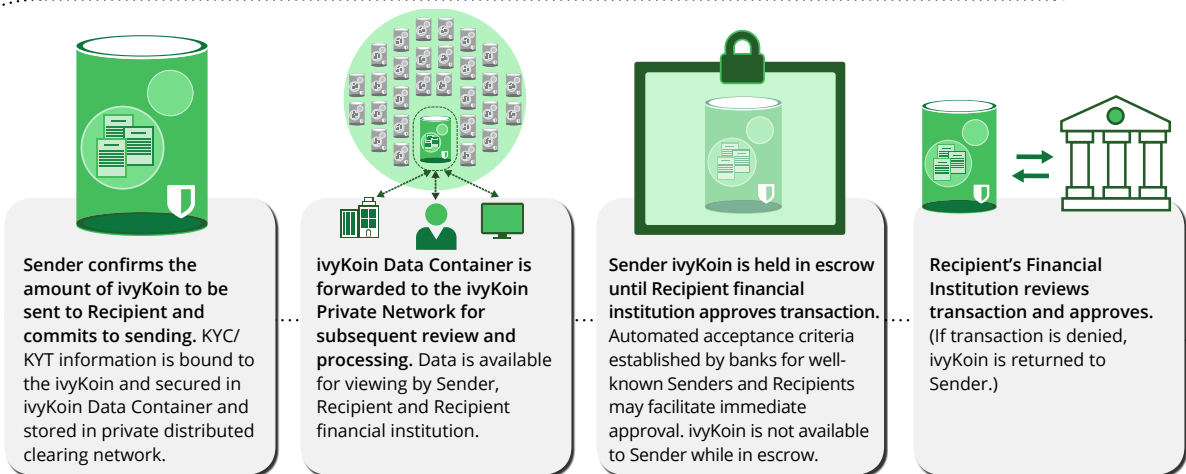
Sender confirms the amount of ivyKoin to be sent to Recipient and commits to sending. KYC/ KYT information is bound to the ivyKoin and secured in ivyKoin Data Container and stored in private distributed clearing network.

ivyKoin Data Container is forwarded to the ivyKoin Private Network for subsequent review and processing. Data is available for viewing by Sender, Recipient and Recipient financial institution.

Sender ivyKoin is held in escrow until Recipient financial institution approves transaction. Automated acceptance criteria established by banks for well-known Senders and Recipients may facilitate immediate approval. ivyKoin is not available to Sender while in escrow.

Recipient's Financial Institution reviews transaction and approves. (If transaction is denied, ivyKoin is returned to Sender.)